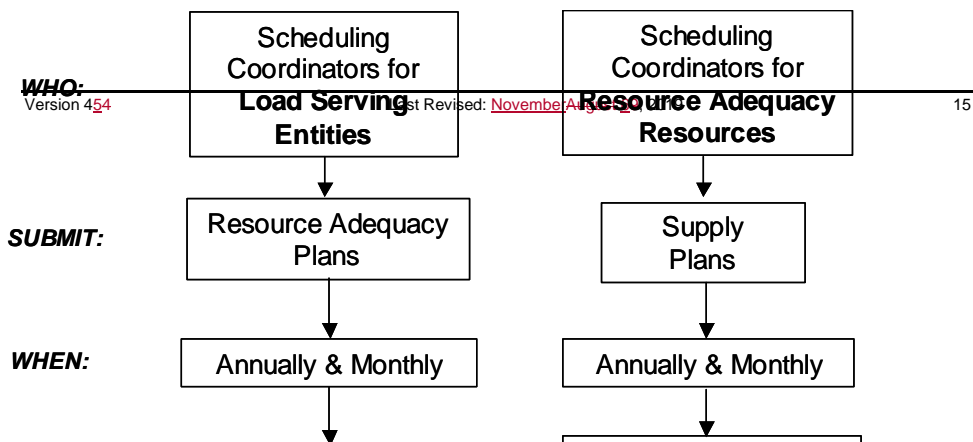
WHO:

Scheduling Coordinators for Load Serving Entities

Scheduling Coordinators for Resource Adequacy Resources

Version 454 Last Revised: NovemberAugust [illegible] 2016 15

SUBMIT:

Resource Adequacy Plans

Supply Plans

WHEN:

Annually & Monthly

Annually & Monthly